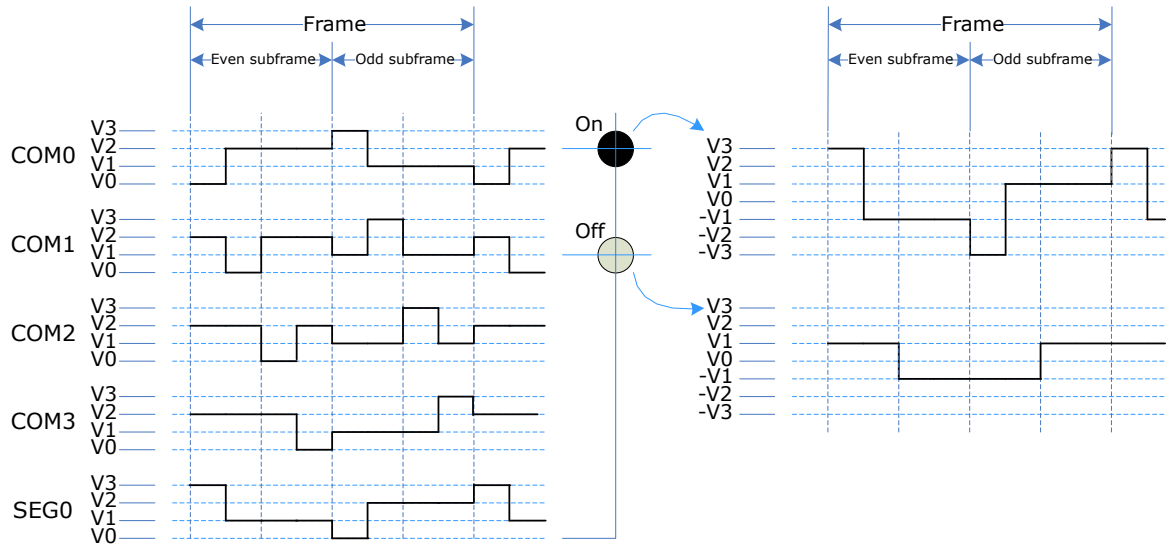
Frame

Even subframe

Odd subframe

COM0

V3
V2
V1
V0

COM1

V3
V2
V1
V0

COM2

V3
V2
V1
V0

COM3

V3
V2
V1
V0

SEG0

V3
V2
V1
V0

On

Off

Frame

Even subframe

Odd subframe

V3
V2
V1
V0
-V1
-V2
-V3

V3
V2
V1
V0
-V1
-V2
-V3